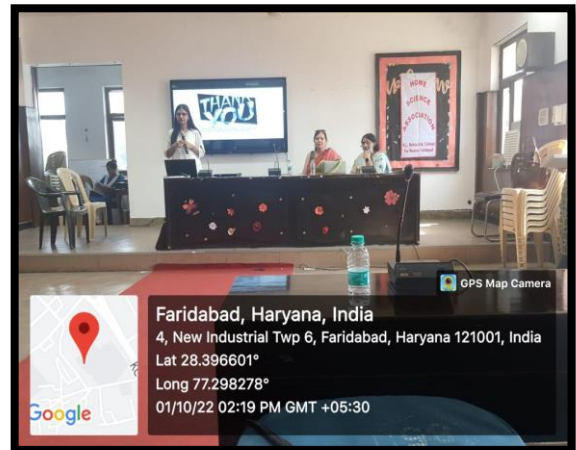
THANK YOU

HOME SCIENCE ASSOCIATION

GPS Map Camera

Faridabad, Haryana, India
4, New Industrial Twp 6, Faridabad, Haryana 121001, India
Lat 28.396601°
Long 77.298278°
01/10/22 02:19 PM GMT +05:30

Google